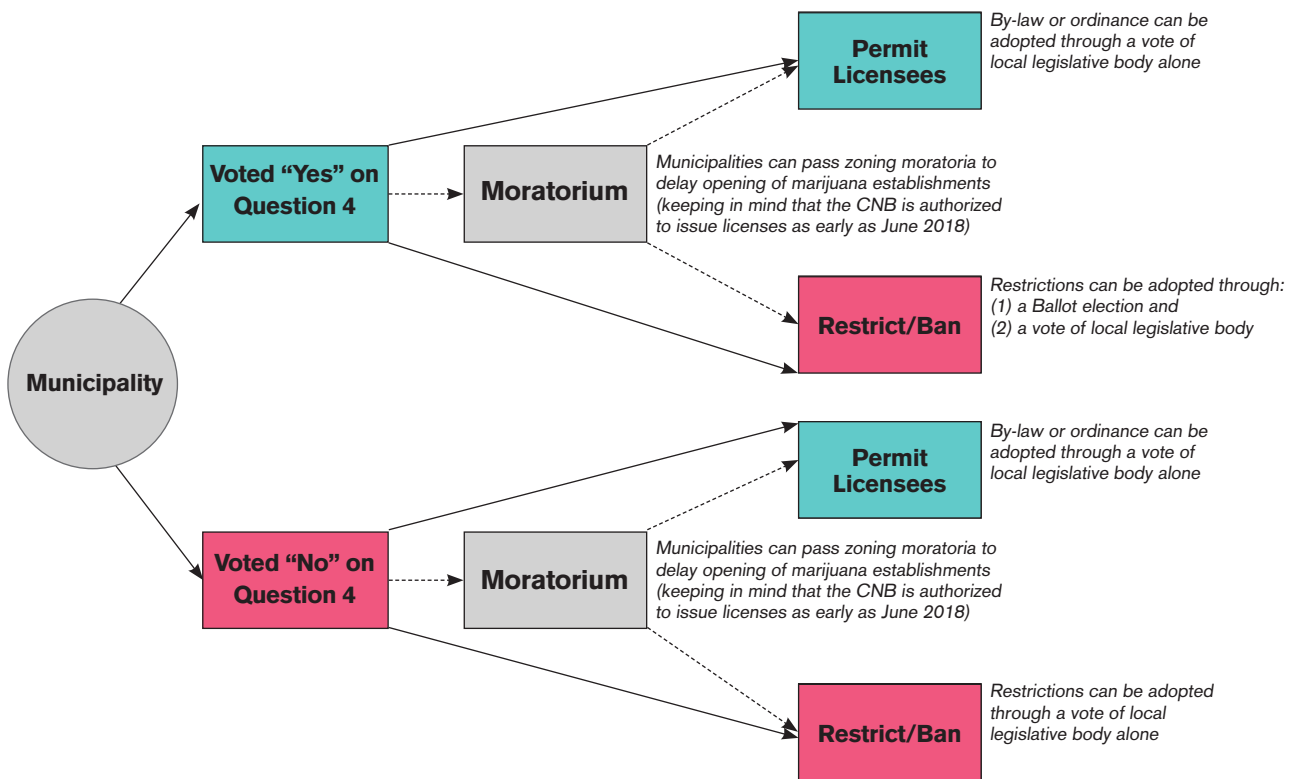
Municipality

Voted “Yes” on Question 4

Moratorium

Municipalities can pass zoning moratoria to delay opening of marijuana establishments (keeping in mind that the CNB is authorized to issue licenses as early as June 2018)

Permit Licensees

By-law or ordinance can be adopted through a vote of local legislative body alone

Restrict/Ban

Restrictions can be adopted through:
(1) a Ballot election and
(2) a vote of local legislative body

Voted “No” on Question 4

Moratorium

Municipalities can pass zoning moratoria to delay opening of marijuana establishments (keeping in mind that the CNB is authorized to issue licenses as early as June 2018)

Permit Licensees

By-law or ordinance can be adopted through a vote of local legislative body alone

Restrict/Ban

Restrictions can be adopted through a vote of local legislative body alone